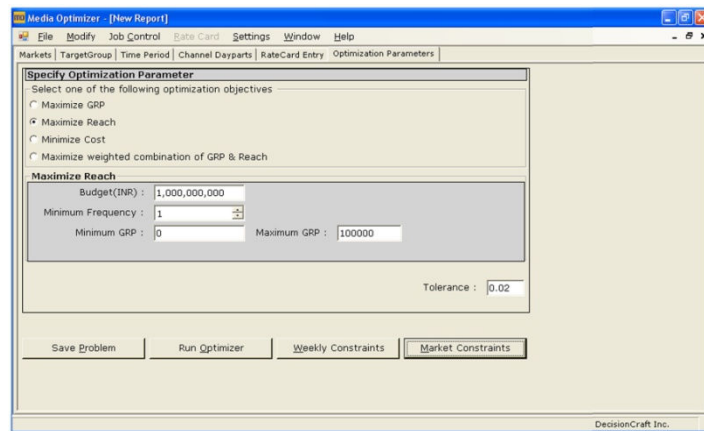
Media Optimizer - [New Report]

File Modify Job Control Rate Card Settings Window Help

Markets | TargetGroup | Time Period | Channel Dayparts | RateCard Entry | Optimization Parameters

Specify Optimization Parameter

Select one of the following optimization objectives

Maximize GRP

Maximize Reach

Minimize Cost

Maximize weighted combination of GRP & Reach

Maximize Reach

Budget(INR) : 1,000,000,000

Minimum Frequency : 1

Minimum GRP : 0

Maximum GRP : 100000

Tolerance : 0.02

Save Problem

Run Optimizer

Weekly Constraints

Market Constraints

DecisionCraft Inc.